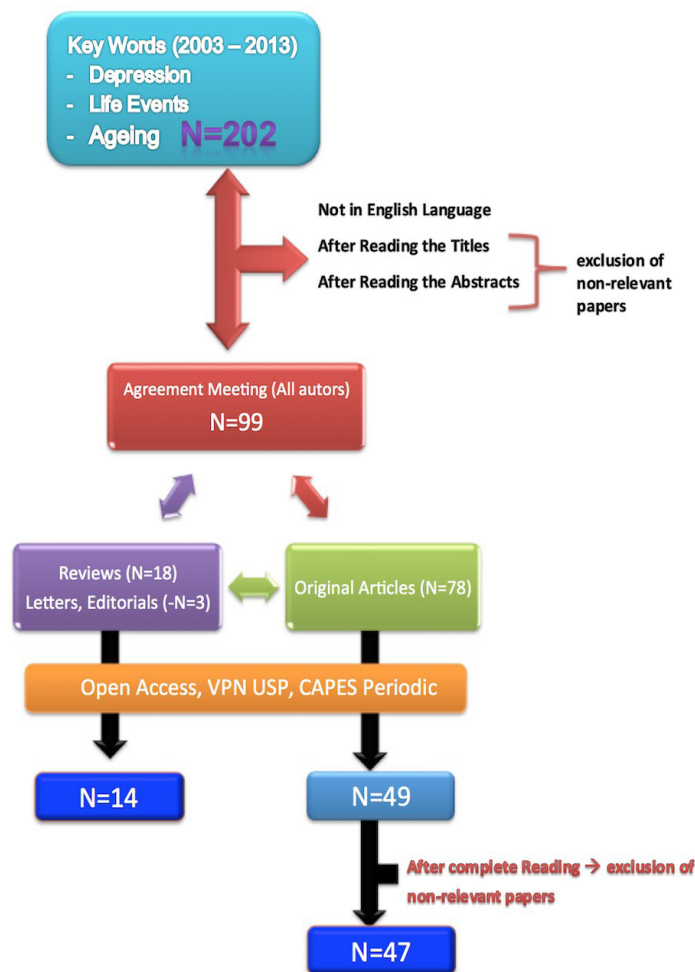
Key Words (2003 – 2013)
- Depression
- Life Events
- Ageing N=202

Not in English Language
After Reading the Titles
After Reading the Abstracts
exclusion of non-relevant papers

Agreement Meeting (All autors)
N=99

Reviews (N=18)
Letters, Editorials (-N=3)

Original Articles (N=78)

Open Access, VPN USP, CAPES Periodic

N=14

N=49

After complete Reading → exclusion of non-relevant papers

N=47